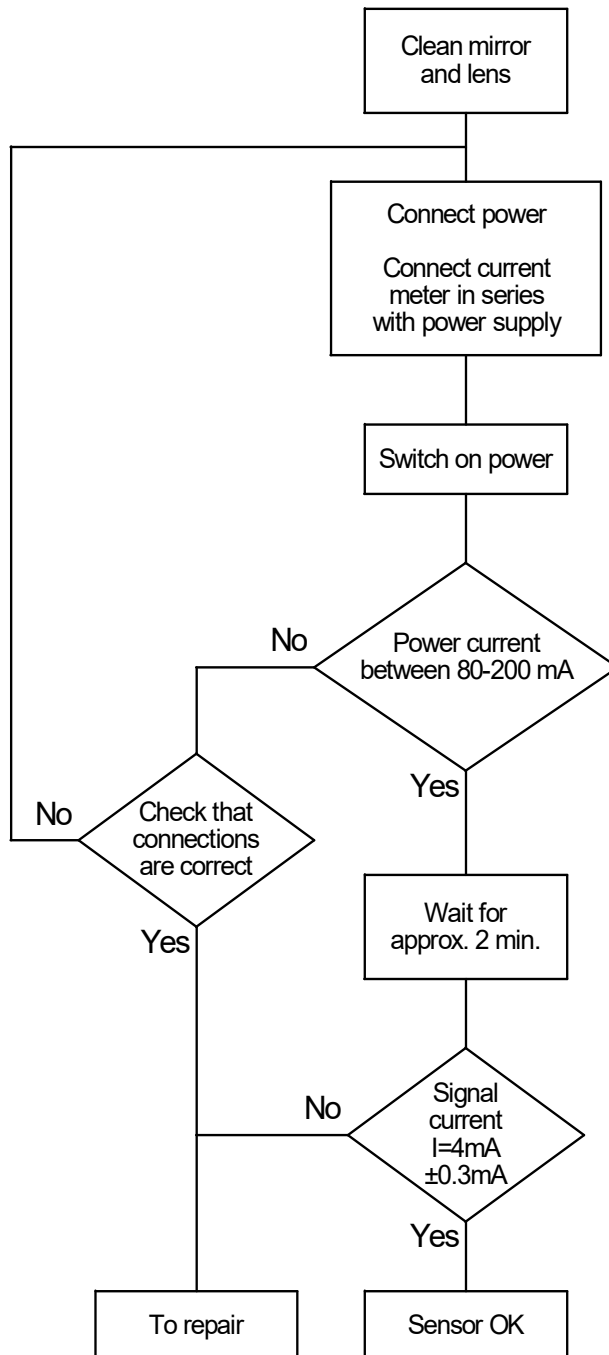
Clean mirror and lens

Connect power

Connect current meter in series with power supply

Switch on power

No

Power current between 80-200 mA

Yes

No

Check that connections are correct

Yes

Wait for approx. 2 min.

No

Signal current I=4mA ±0.3mA

Yes

To repair

Sensor OK